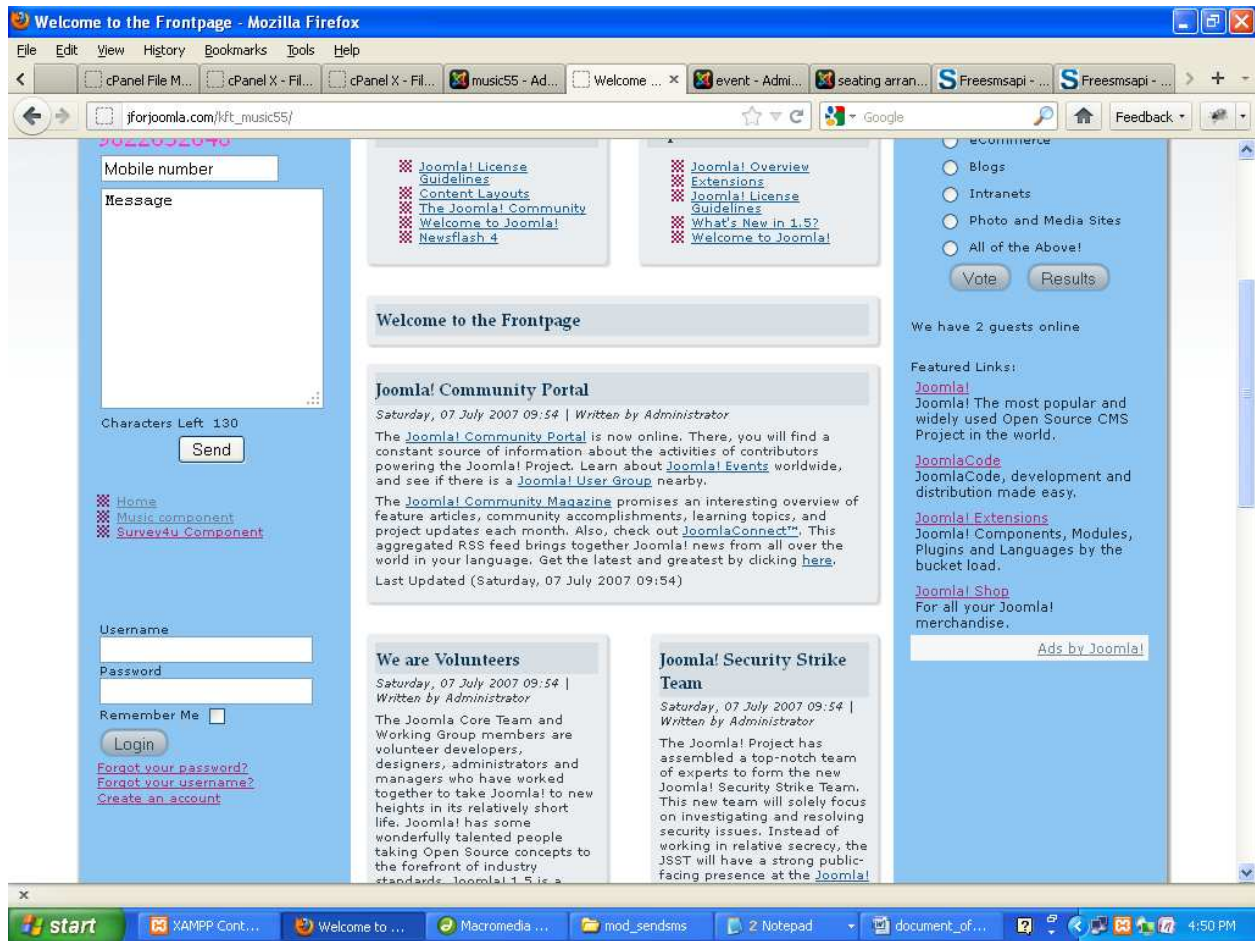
Welcome to the Frontpage - Mozilla Firefox

File Edit View History Bookmarks Tools Help

cPanel File M... | cPanel X - Fil... | cPanel X - Fil... | music55 - Ad... | Welcome ... × | event - Admi... | seating arran... | Freesmsapi - ... | Freesmsapi - ...

jforjoomla.com/kft_music55/

Google

Feedback

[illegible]

Mobile number

Message

Characters Left 130

Send

Home
Music component
Survey4u Component

Username

Password

Remember Me

Login

Forgot your password?
Forgot your username?
Create an account

Joomla! License Guidelines
Content Layouts
The Joomla! Community
Welcome to Joomla!
Newsflash 4

Joomla! Overview
Extensions
Joomla! License Guidelines
What's New in 1.5?
Welcome to Joomla!

Welcome to the Frontpage

Joomla! Community Portal

Saturday, 07 July 2007 09:54 | Written by Administrator

The Joomla! Community Portal is now online. There, you will find a constant source of information about the activities of contributors powering the Joomla! Project. Learn about Joomla! Events worldwide, and see if there is a Joomla! User Group nearby.

The Joomla! Community Magazine promises an interesting overview of feature articles, community accomplishments, learning topics, and project updates each month. Also, check out JoomlaConnect™. This aggregated RSS feed brings together Joomla! news from all over the world in your language. Get the latest and greatest by clicking here.

Last Updated (Saturday, 07 July 2007 09:54)

We are Volunteers

Saturday, 07 July 2007 09:54 | Written by Administrator

The Joomla Core Team and Working Group members are volunteer developers, designers, administrators and managers who have worked together to take Joomla! to new heights in its relatively short life. Joomla! has some wonderfully talented people taking Open Source concepts to the forefront of industry standards. Joomla! 1.5 is a

Joomla! Security Strike Team

Saturday, 07 July 2007 09:54 | Written by Administrator

The Joomla! Project has assembled a top-notch team of experts to form the new Joomla! Security Strike Team. This new team will solely focus on investigating and resolving security issues. Instead of working in relative secrecy, the JSST will have a strong public-facing presence at the Joomla!

eCommerce
Blogs
Intranets
Photo and Media Sites
All of the Above!

Vote Results

We have 2 guests online

Featured Links:

Joomla!
Joomla! The most popular and widely used Open Source CMS Project in the world.

JoomlaCode
JoomlaCode, development and distribution made easy.

Joomla! Extensions
Joomla! Components, Modules, Plugins and Languages by the bucket load.

Joomla! Shop
For all your Joomla! merchandise.

Ads by Joomla!

start | XAMPP Cont... | Welcome to ... | Macromedia ... | mod_sendsms | 2 Notepad | document_of... | 4:50 PM